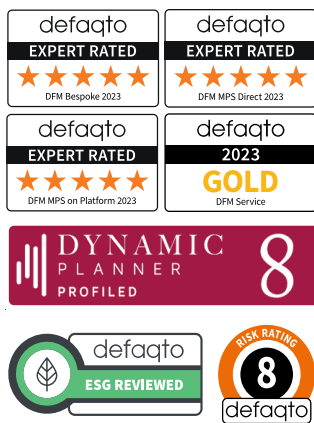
defaqto
EXPERT RATED
DFM Bespoke 2023

defaqto
EXPERT RATED
DFM MPS Direct 2023

defaqto
EXPERT RATED
DFM MPS on Platform 2023

defaqto
2023
GOLD
DFM Service

DYNAMIC PLANNER PROFILED 8

defaqto
ESG REVIEWED

RISK RATING
8
defaqto